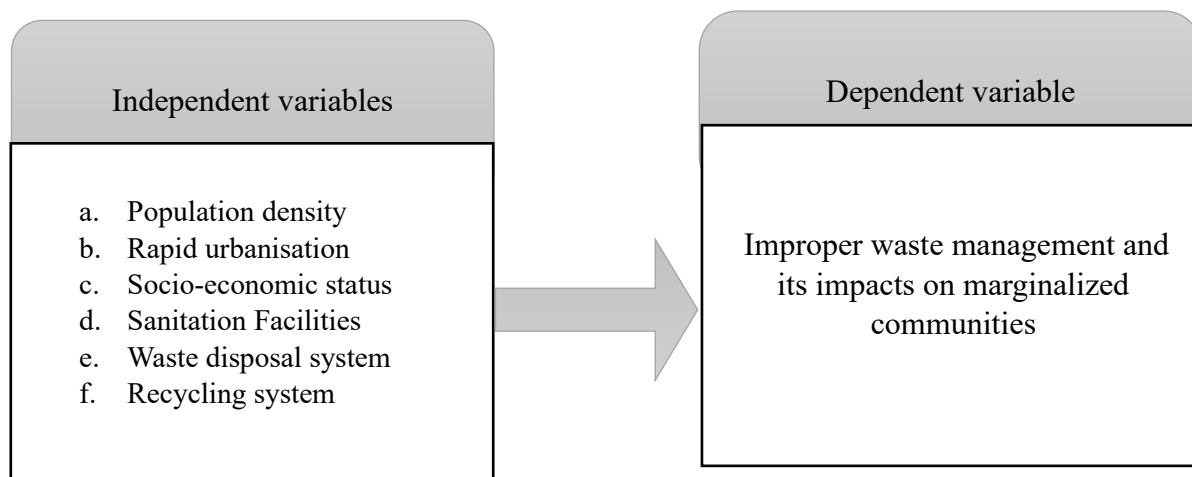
Independent variables

a. Population density
b. Rapid urbanisation
c. Socio-economic status
d. Sanitation Facilities
e. Waste disposal system
f. Recycling system

Dependent variable

Improper waste management and its impacts on marginalized communities